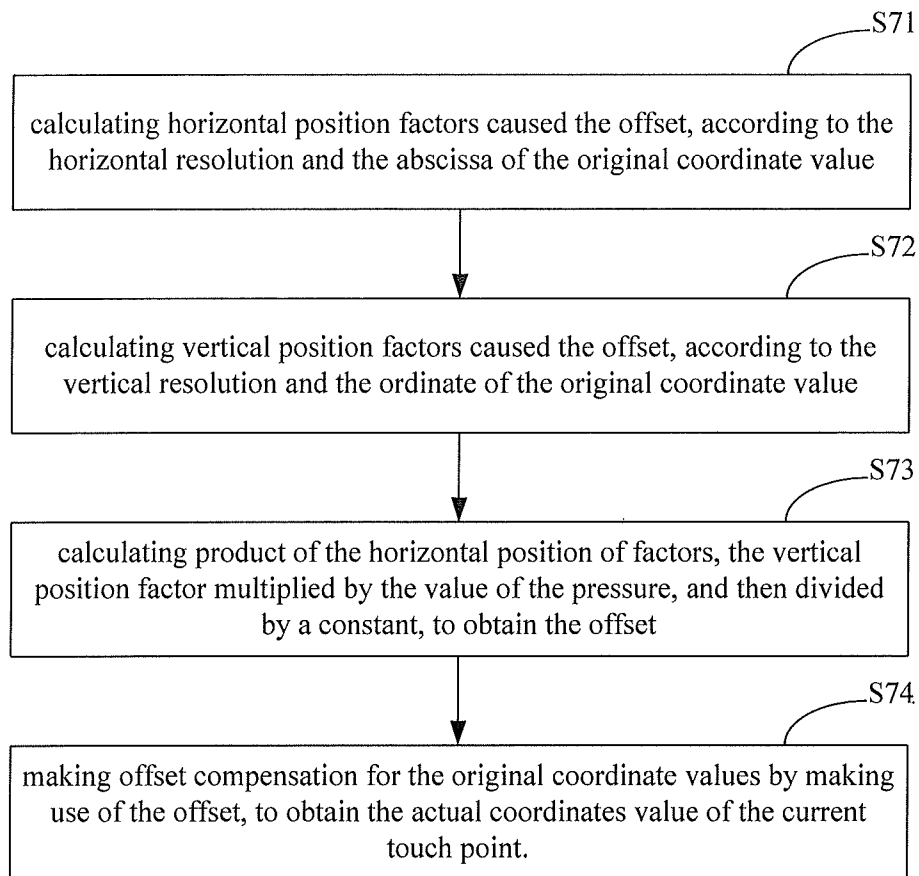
S71

calculating horizontal position factors caused the offset, according to the horizontal resolution and the abscissa of the original coordinate value

S72

calculating vertical position factors caused the offset, according to the vertical resolution and the ordinate of the original coordinate value

S73

calculating product of the horizontal position of factors, the vertical position factor multiplied by the value of the pressure, and then divided by a constant, to obtain the offset

S74

making offset compensation for the original coordinate values by making use of the offset, to obtain the actual coordinates value of the current touch point.